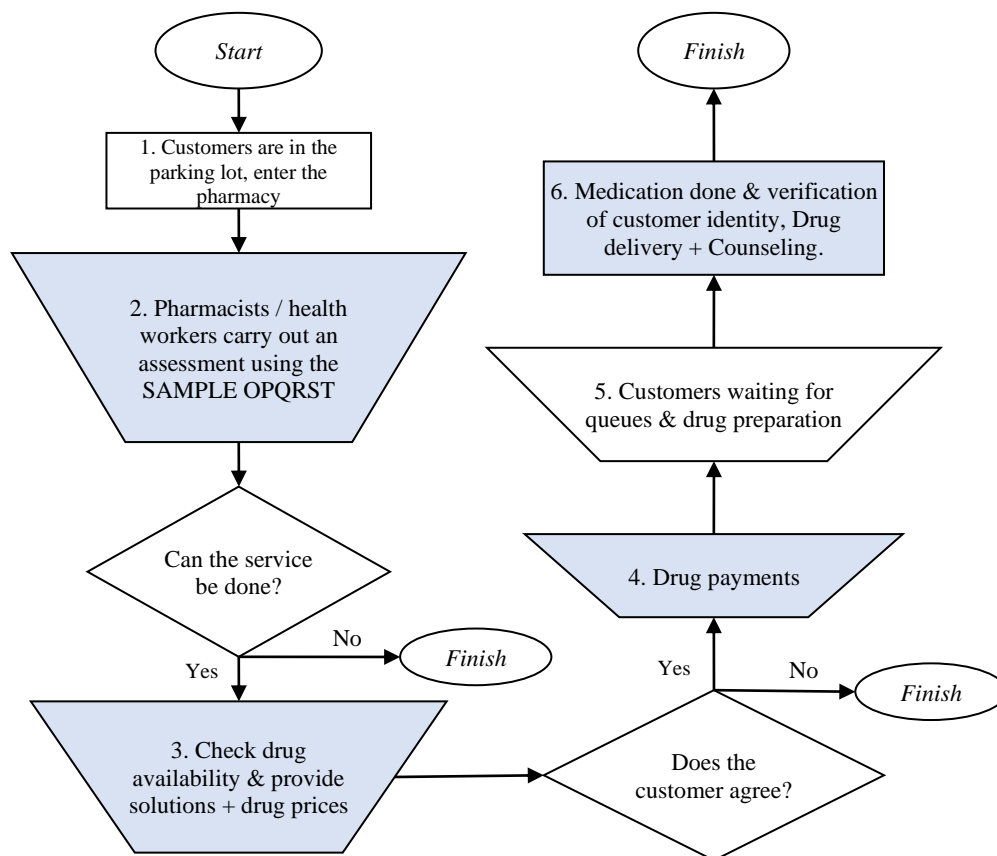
Start

1. Customers are in the parking lot, enter the pharmacy

2. Pharmacists / health workers carry out an assessment using the SAMPLE OPQRST

Can the service be done?

No

Finish

Yes

3. Check drug availability & provide solutions + drug prices

Does the customer agree?

Yes

No

Finish

4. Drug payments

5. Customers waiting for queues & drug preparation

6. Medication done & verification of customer identity, Drug delivery + Counseling.

Finish